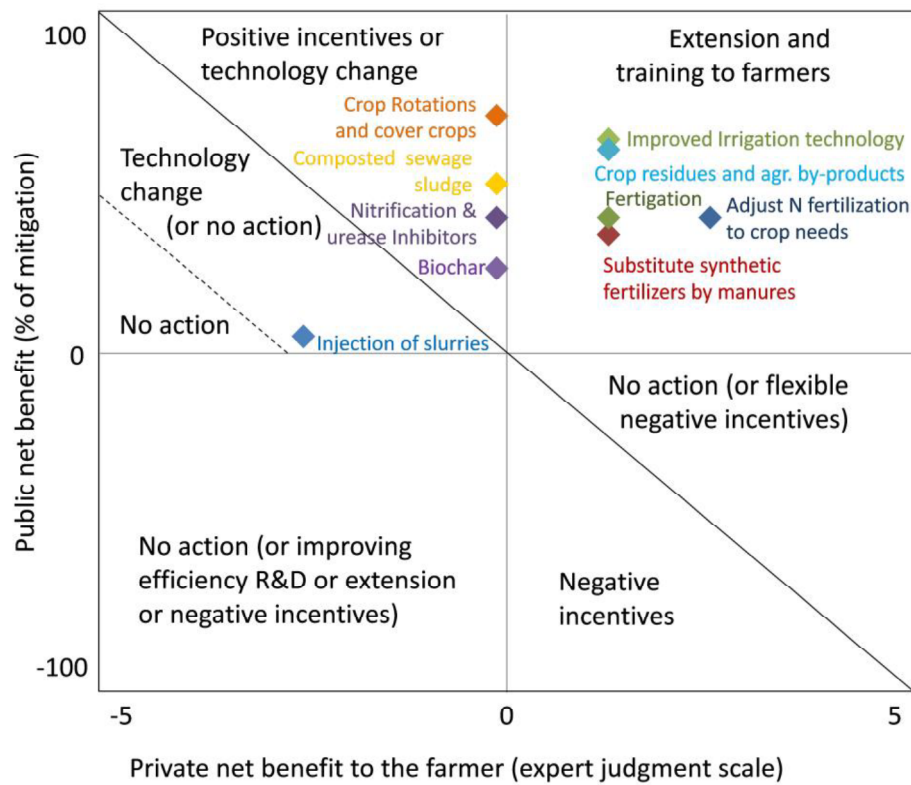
100

Positive incentives or technology change

Extension and training to farmers

Crop Rotations and cover crops

Technology change (or no action)

Composted sewage sludge

Improved Irrigation technology

Crop residues and agr. by-products

Fertigation

Nitrification & urease Inhibitors

Adjust N fertilization to crop needs

Biochar

Substitute synthetic fertilizers by manures

No action

Injection of slurries

0

No action (or flexible negative incentives)

Public net benefit (% of mitigation)

No action (or improving efficiency R&D or extension or negative incentives)

Negative incentives

-100

-5

0

5

Private net benefit to the farmer (expert judgment scale)